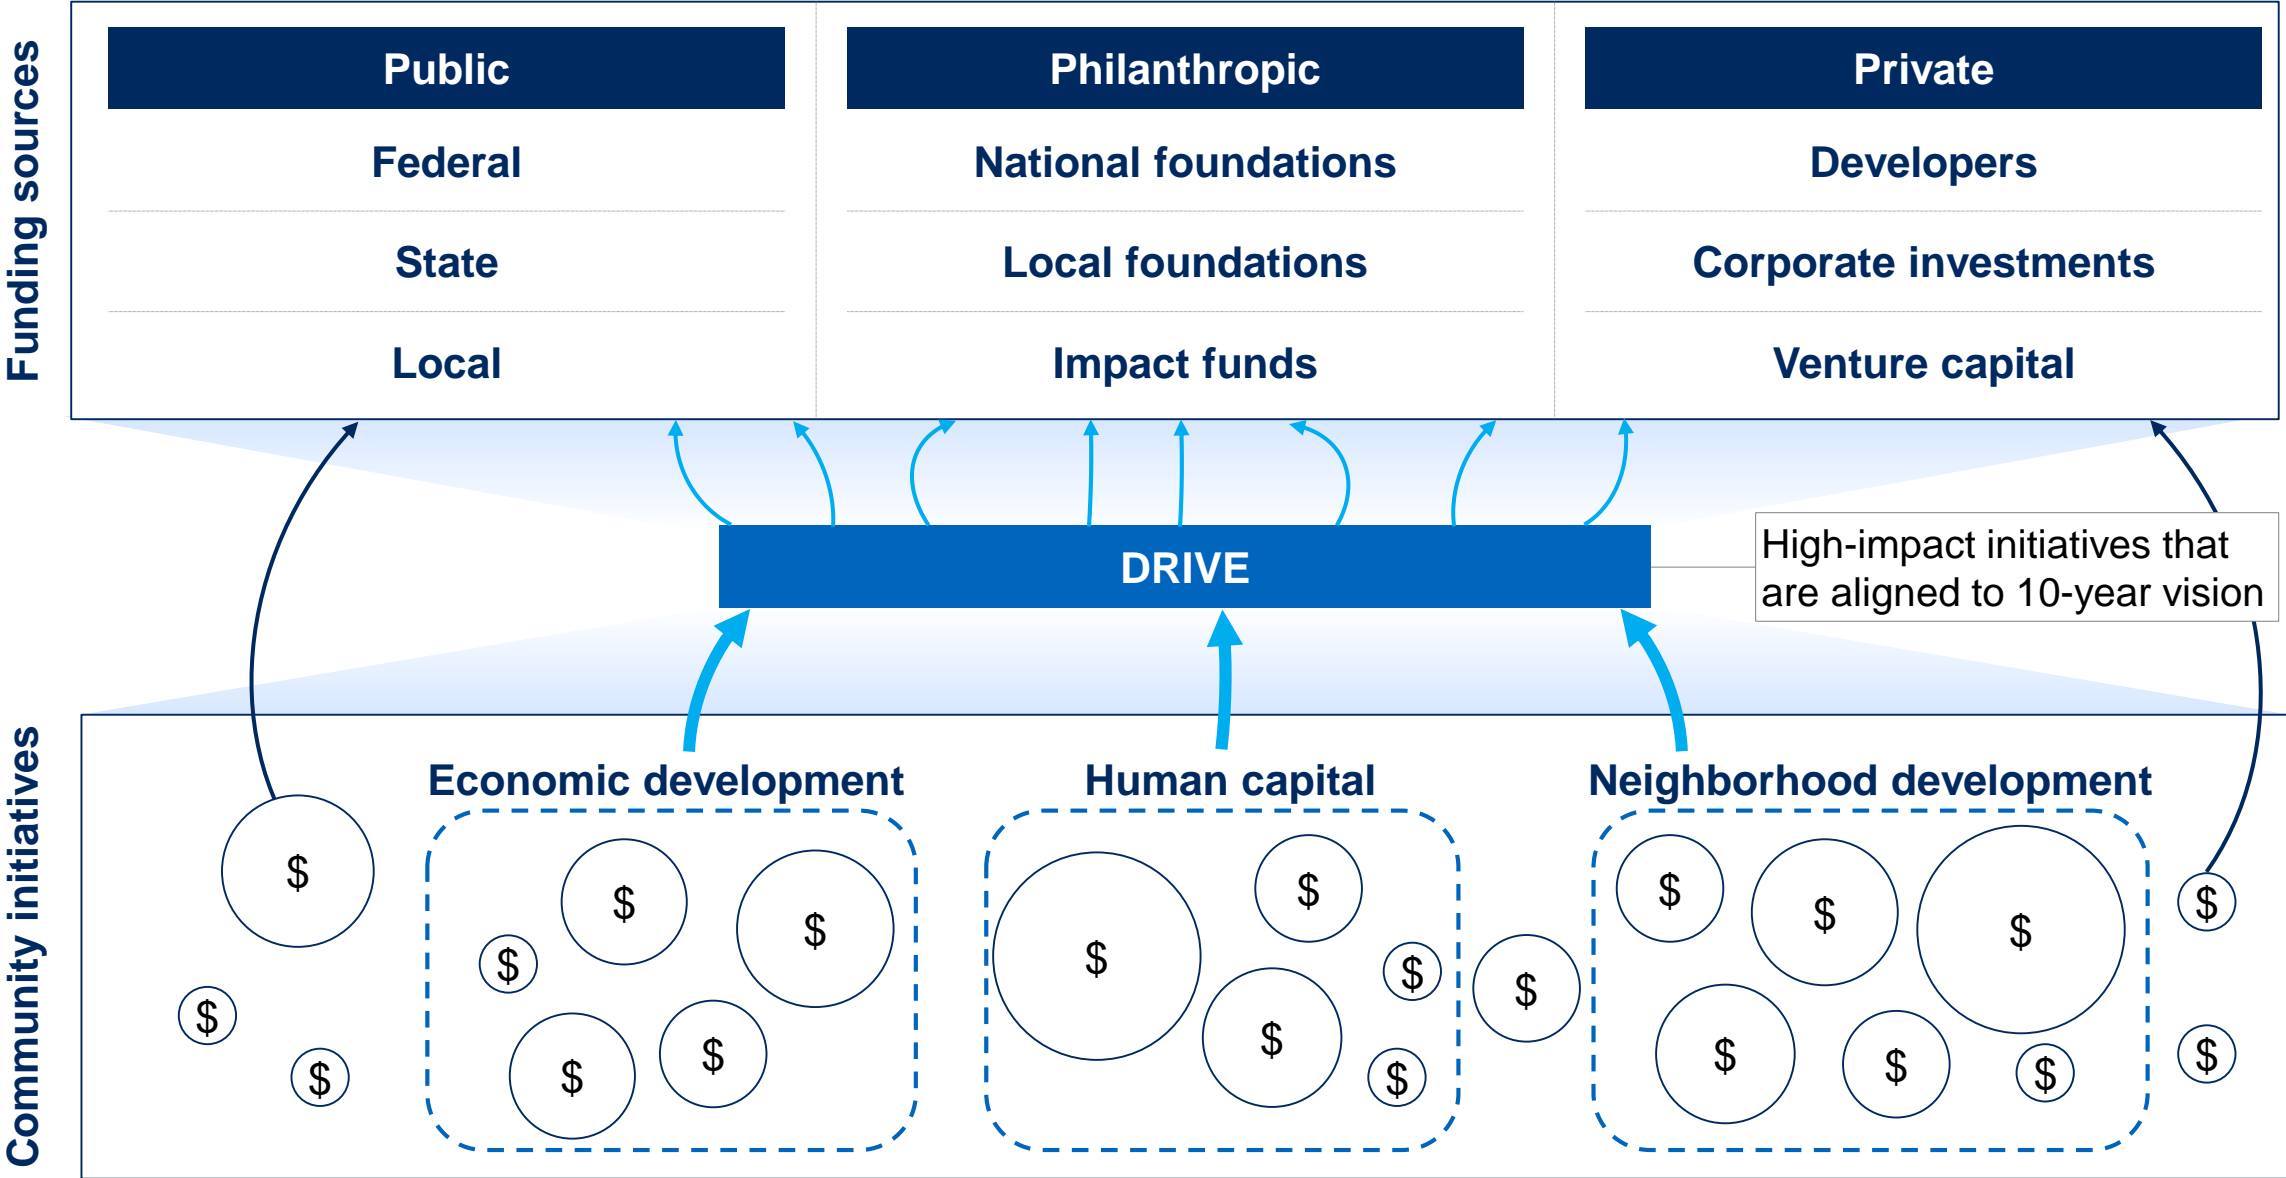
Funding sources

| Public | Philanthropic | Private |
|---|---|---|
| Federal | National foundations | Developers |
| State | Local foundations | Corporate investments |
| Local | Impact funds | Venture capital |

DRIVE

High-impact initiatives that are aligned to 10-year vision

Community initiatives

$

$

$

Economic development

$ $ $ $ $ $

Human capital

$ $ $ $ $

$

Neighborhood development

$ $ $ $ $ $

$

$